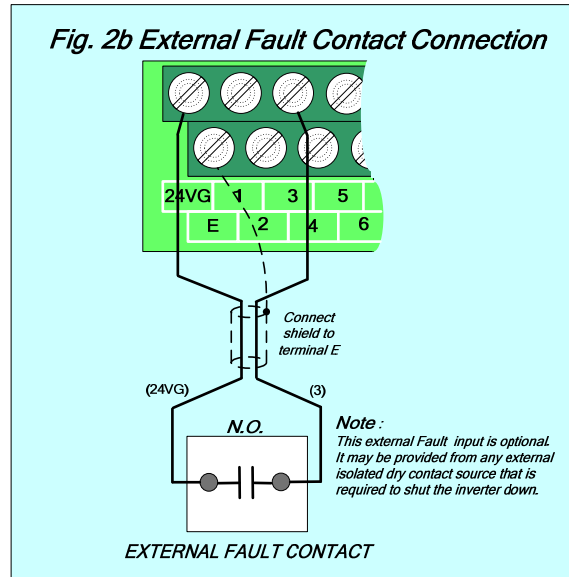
Fig. 2b External Fault Contact Connection

24VG 1 3 5

E 2 4 6

Connect shield to terminal E

(24VG)

(3)

N.O.

Note :
This external Fault input is optional. It may be provided from any external isolated dry contact source that is required to shut the inverter down.

EXTERNAL FAULT CONTACT